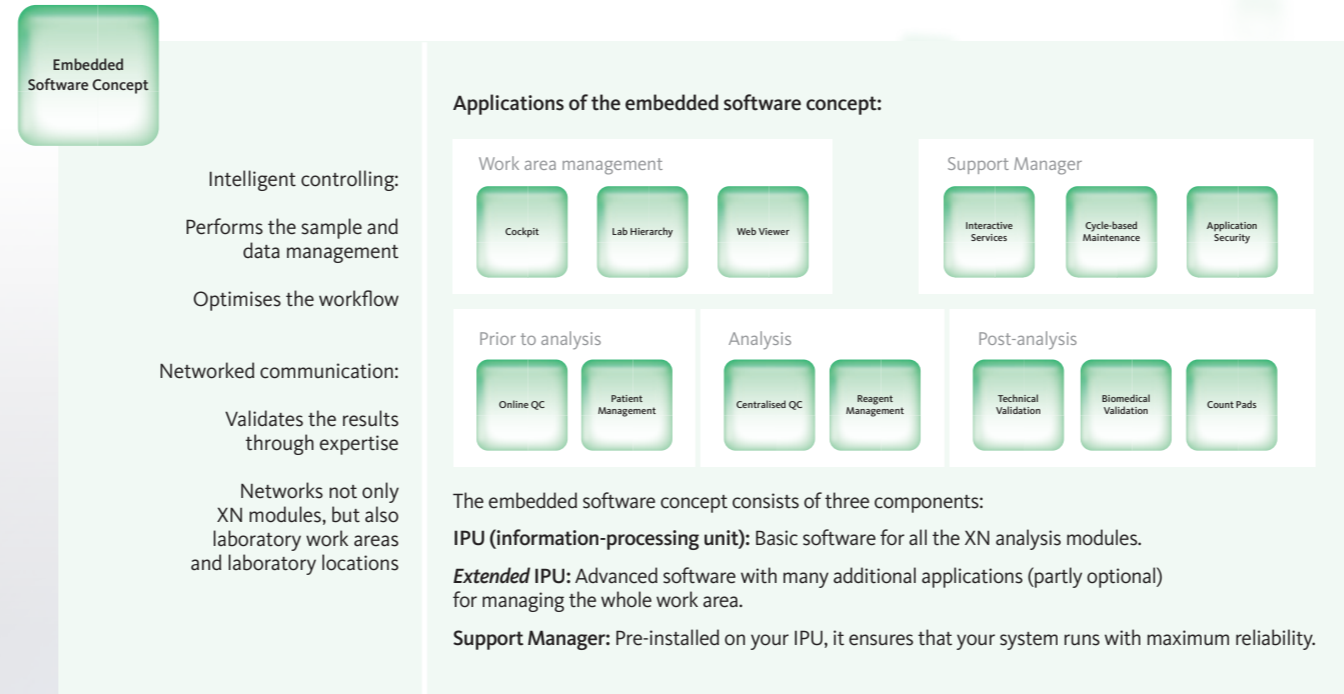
Embedded Software Concept

Intelligent controlling:

Performs the sample and data management

Optimises the workflow

Networked communication:

Validates the results through expertise

Networks not only XN modules, but also laboratory work areas and laboratory locations

Applications of the embedded software concept:

Work area management

Cockpit

Lab Hierarchy

Web Viewer

Support Manager

Interactive Services

Cycle-based Maintenance

Application Security

Prior to analysis

Online QC

Patient Management

Analysis

Centralised QC

Reagent Management

Post-analysis

Technical Validation

Biomedical Validation

Count Pads

The embedded software concept consists of three components:

IPU (information-processing unit): Basic software for all the XN analysis modules.

Extended IPU: Advanced software with many additional applications (partly optional) for managing the whole work area.

Support Manager: Pre-installed on your IPU, it ensures that your system runs with maximum reliability.